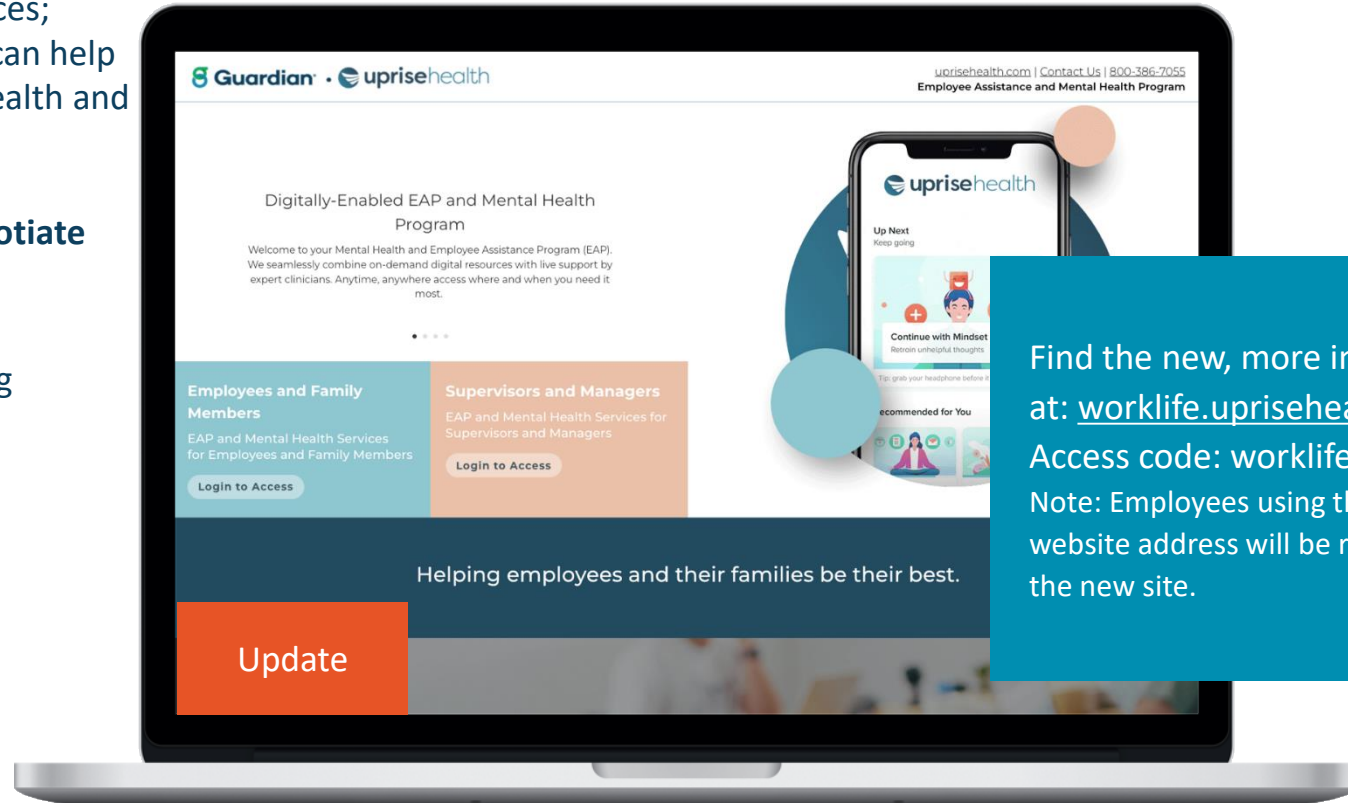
ces;
can help
ealth and

otiate

g

Guardian · uprisehealth

uprisehealth.com | Contact Us | 800-386-7055
Employee Assistance and Mental Health Program

Digitally-Enabled EAP and Mental Health Program

Welcome to your Mental Health and Employee Assistance Program (EAP). We seamlessly combine on-demand digital resources with live support by expert clinicians. Anytime, anywhere access where and when you need it most.

uprisehealth

Up Next
Keep going

Continue with Mindset
Retrain unhelpful thoughts

Tip: grab your headphone before it

ecommended for You

Employees and Family Members
EAP and Mental Health Services for Employees and Family Members
Login to Access

Supervisors and Managers
EAP and Mental Health Services for Supervisors and Managers
Login to Access

Helping employees and their families be their best.

Update

Find the new, more in
at: worklife.uprisehea
Access code: worklife
Note: Employees using th
website address will be r
the new site.